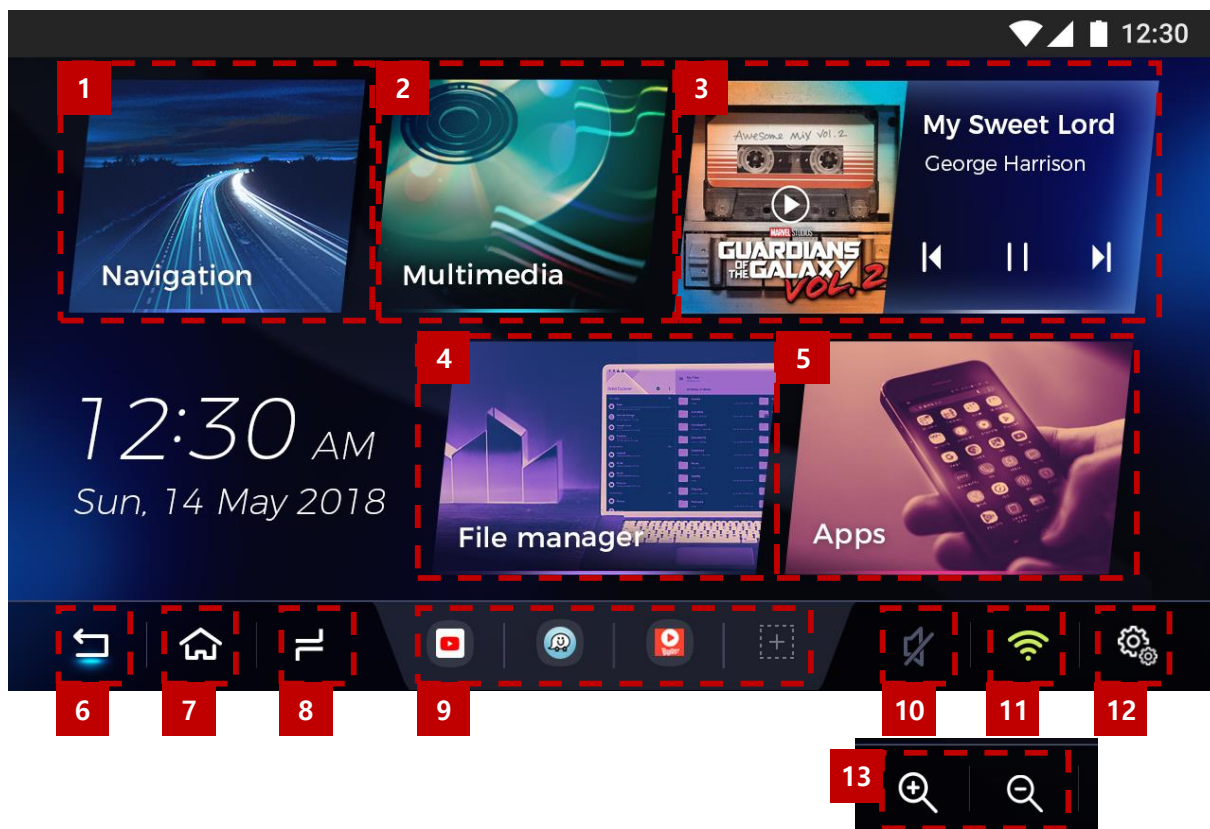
12:30

1

2

3

Navigation

Multimedia

Awesome Mix Vol. 2

MARVEL STUDIOS GUARDIANS OF THE GALAXY VOL. 2

My Sweet Lord

George Harrison

4

5

12:30 AM

Sun, 14 May 2018

File manager

Apps

6

7

8

9

10

11

12

13